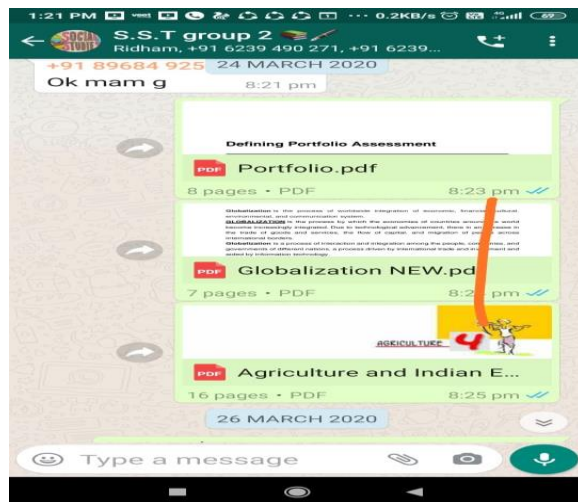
1:21 PM ··· 0.2KB/s 69

S.S.T group 2
Ridham, +91 6239 490 271, +91 6239...

+91 89684 925 24 MARCH 2020

Ok mam g
8:21 pm

Defining Portfolio Assessment

PDF Portfolio.pdf
8 pages • PDF 8:23 pm

Globalization is the process of worldwide integration of economic, financial, cultural, environmental, and communication system. GLOBALIZATION is the process by which the economies of countries around the world become increasingly integrated. Due to technological advancement, there is an increase in the trade of goods and services, the flow of capital, and migration of people across international borders. Globalization is a process of interaction and integration among the people, companies, and governments of different nations, a process driven by international trade and investment and aided by information technology.

PDF Globalization NEW.pd
7 pages • PDF 8:2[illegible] pm

AGRICULTURE 4

PDF Agriculture and Indian E...
16 pages • PDF 8:25 pm

26 MARCH 2020

Type a message